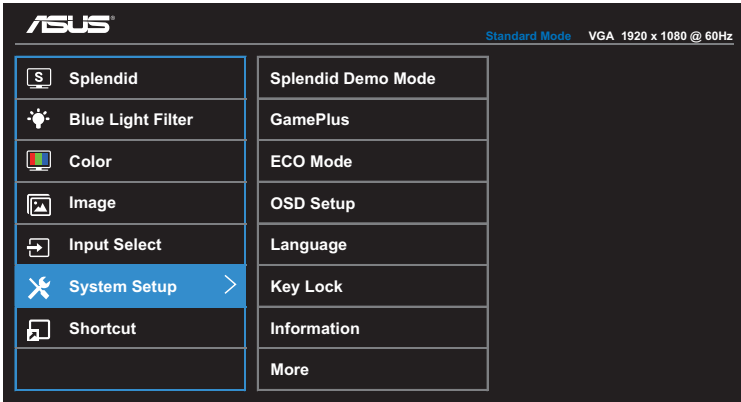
ASUS

Standard Mode VGA 1920 x 1080 @ 60Hz

Splendid
Blue Light Filter
Color
Image
Input Select
System Setup
Shortcut

Splendid Demo Mode
GamePlus
ECO Mode
OSD Setup
Language
Key Lock
Information
More